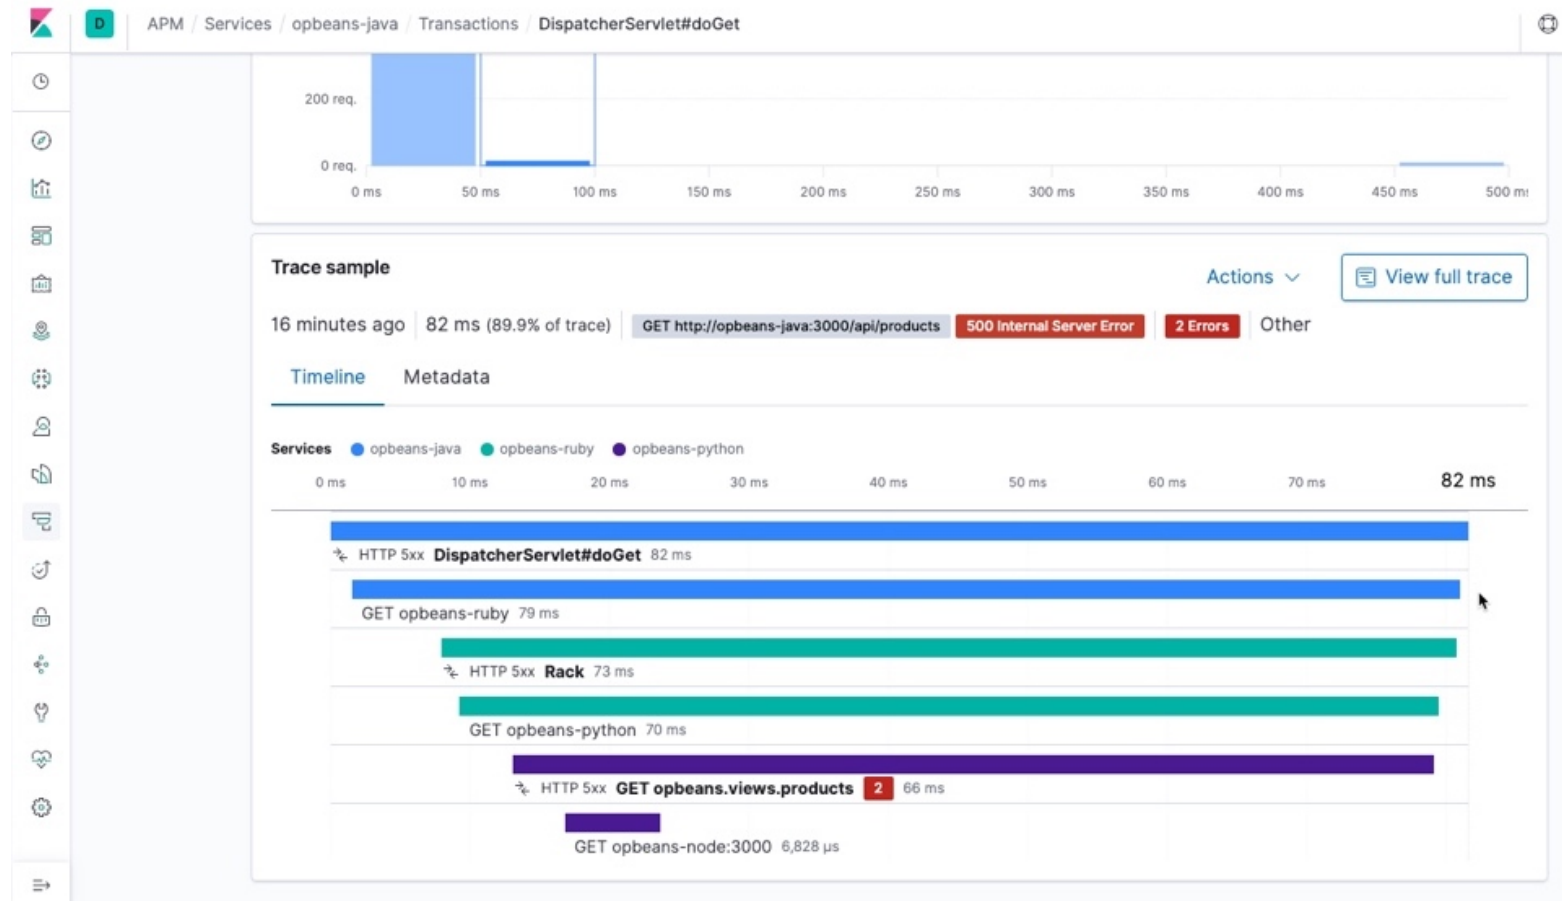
D APM / Services / opbeans-java / Transactions / DispatcherServlet#doGet

200 req.
0 req.
0 ms 50 ms 100 ms 150 ms 200 ms 250 ms 300 ms 350 ms 400 ms 450 ms 500 m

Trace sample

Actions View full trace

16 minutes ago 82 ms (89.9% of trace) GET http://opbeans-java:3000/api/products 500 Internal Server Error 2 Errors Other

Timeline Metadata

Services opbeans-java opbeans-ruby opbeans-python

0 ms 10 ms 20 ms 30 ms 40 ms 50 ms 60 ms 70 ms 82 ms

HTTP 5xx DispatcherServlet#doGet 82 ms
GET opbeans-ruby 79 ms
HTTP 5xx Rack 73 ms
GET opbeans-python 70 ms
HTTP 5xx GET opbeans.views.products 2 66 ms
GET opbeans-node:3000 6,828 μs